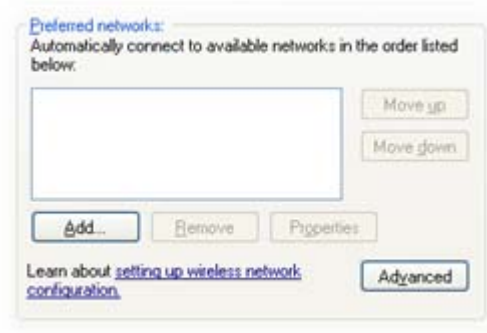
Preferred networks:
Automatically connect to available networks in the order listed below:

Move up
Move down

Add...
Remove
Properties

Learn about setting up wireless network configuration.

Advanced